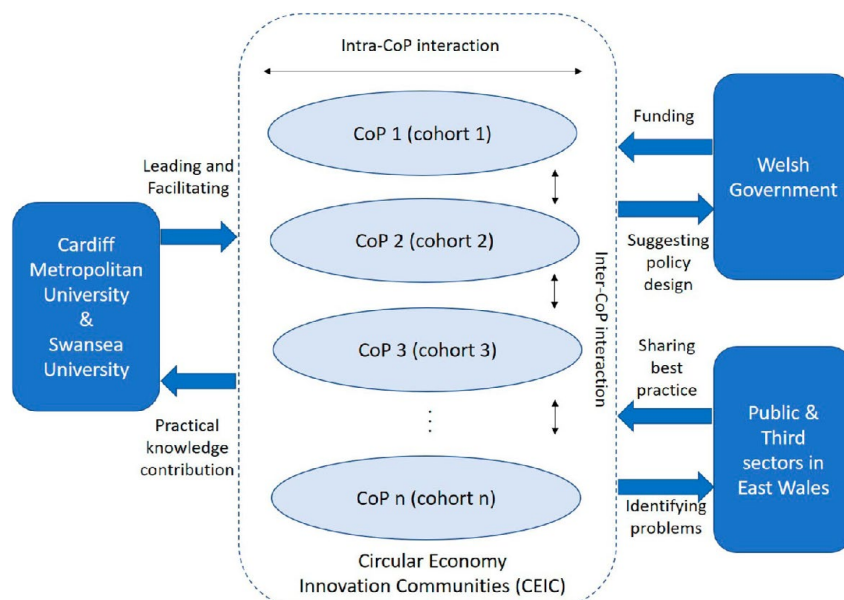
Intra-CoP interaction

CoP 1 (cohort 1)

CoP 2 (cohort 2)

CoP 3 (cohort 3)

⋮

CoP n (cohort n)

Inter-CoP interaction

Circular Economy Innovation Communities (CEIC)

Leading and Facilitating

Cardiff Metropolitan University & Swansea University

Practical knowledge contribution

Funding

Welsh Government

Suggesting policy design

Sharing best practice

Public & Third sectors in East Wales

Identifying problems